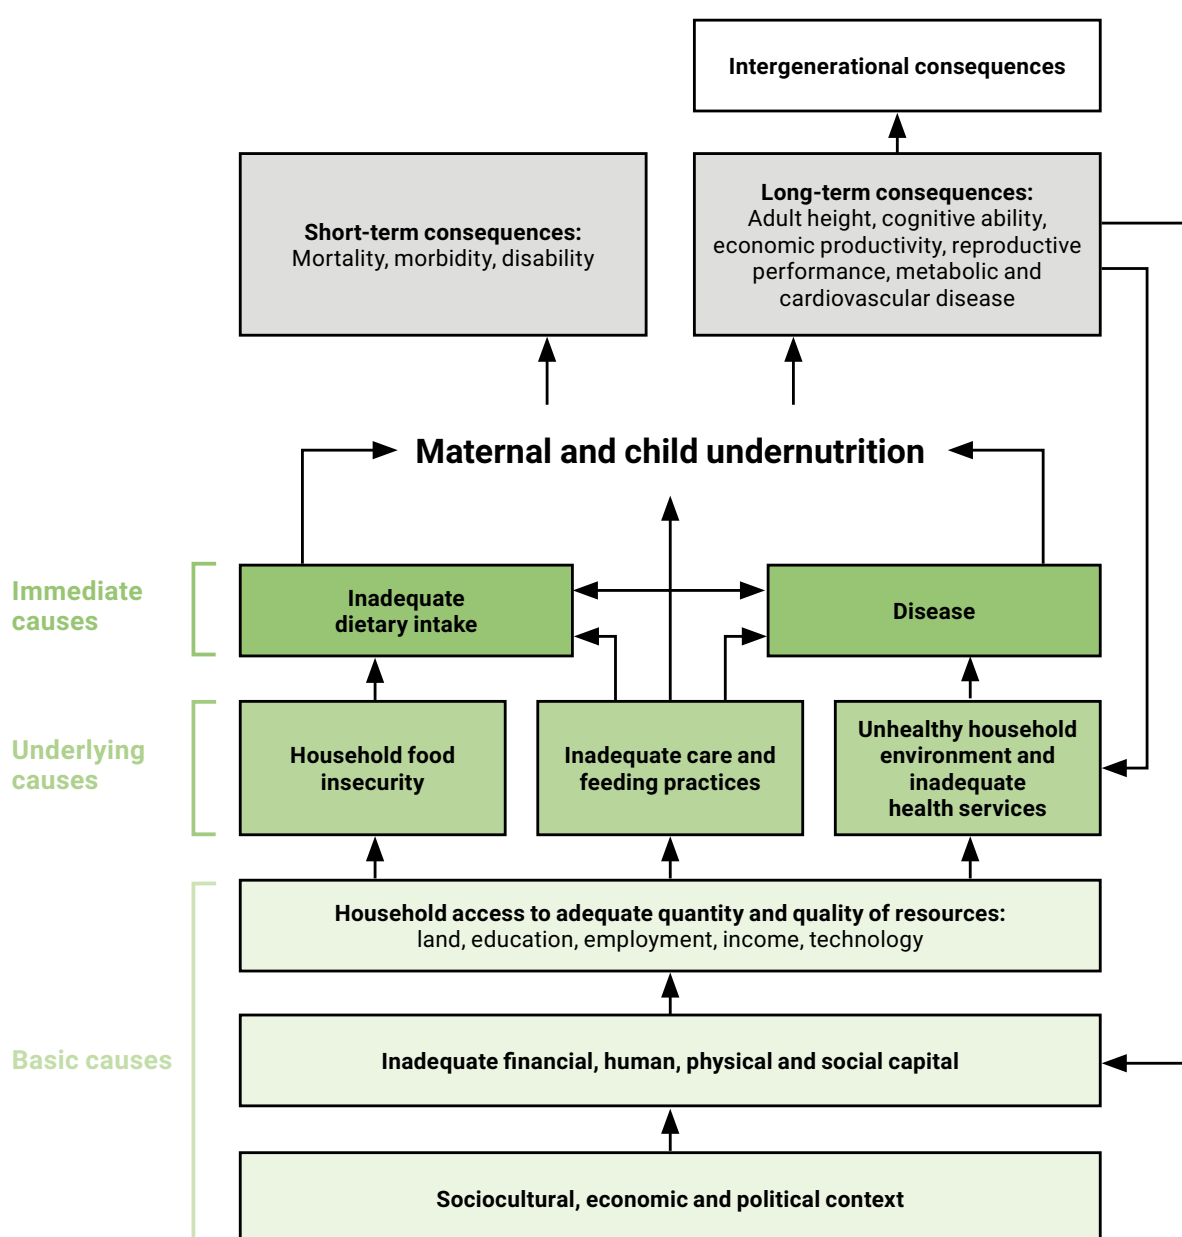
Intergenerational consequences

Short-term consequences:
Mortality, morbidity, disability

Long-term consequences:
Adult height, cognitive ability, economic productivity, reproductive performance, metabolic and cardiovascular disease

Maternal and child undernutrition

Immediate causes

Inadequate dietary intake

Disease

Underlying causes

Household food insecurity

Inadequate care and feeding practices

Unhealthy household environment and inadequate health services

Basic causes

Household access to adequate quantity and quality of resources:
land, education, employment, income, technology

Inadequate financial, human, physical and social capital

Sociocultural, economic and political context